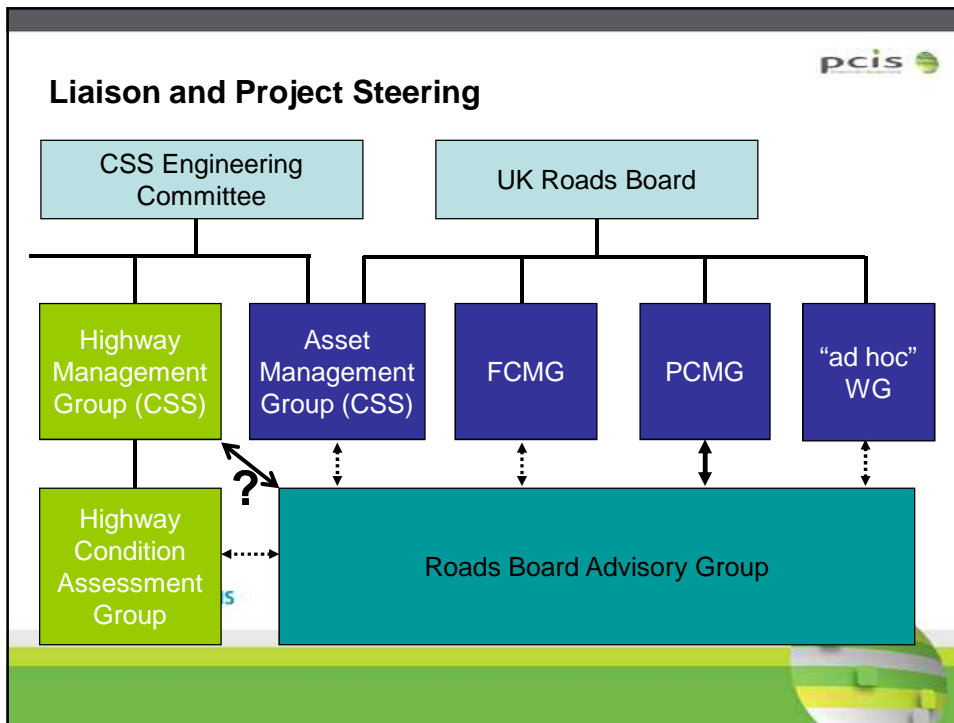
pcis

Liaison and Project Steering

CSS Engineering Committee

UK Roads Board

Highway Management Group (CSS)

Asset Management Group (CSS)

FCMG

PCMG

“ad hoc” WG

?

Highway Condition Assessment Group

Roads Board Advisory Group